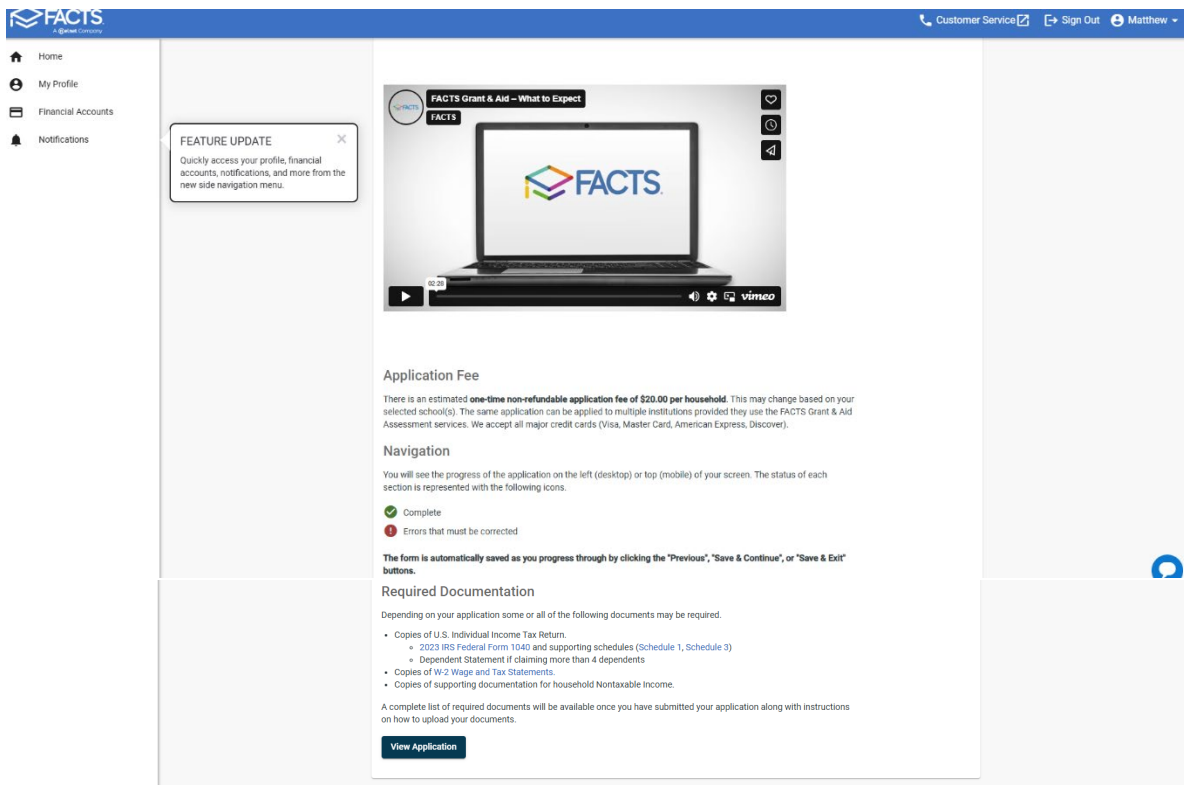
FACTS
A Nelnet Company

Customer Service
Sign Out
Matthew

Home
My Profile
Financial Accounts
Notifications

FEATURE UPDATE
Quickly access your profile, financial accounts, notifications, and more from the new side navigation menu.

FACTS Grant & Aid – What to Expect
FACTS
FACTS
02:28
vimeo

Application Fee

There is an estimated **one-time non-refundable application fee of $20.00 per household**. This may change based on your selected school(s). The same application can be applied to multiple institutions provided they use the FACTS Grant & Aid Assessment services. We accept all major credit cards (Visa, Master Card, American Express, Discover).

Navigation

You will see the progress of the application on the left (desktop) or top (mobile) of your screen. The status of each section is represented with the following icons.

Complete
Errors that must be corrected

**The form is automatically saved as you progress through by clicking the "Previous", "Save & Continue", or "Save & Exit" buttons.**

Required Documentation

Depending on your application some or all of the following documents may be required.

- Copies of U.S. Individual Income Tax Return.
  - 2023 IRS Federal Form 1040 and supporting schedules (Schedule 1, Schedule 3)
  - Dependent Statement if claiming more than 4 dependents
- Copies of W-2 Wage and Tax Statements.
- Copies of supporting documentation for household Nontaxable Income.

A complete list of required documents will be available once you have submitted your application along with instructions on how to upload your documents.

View Application